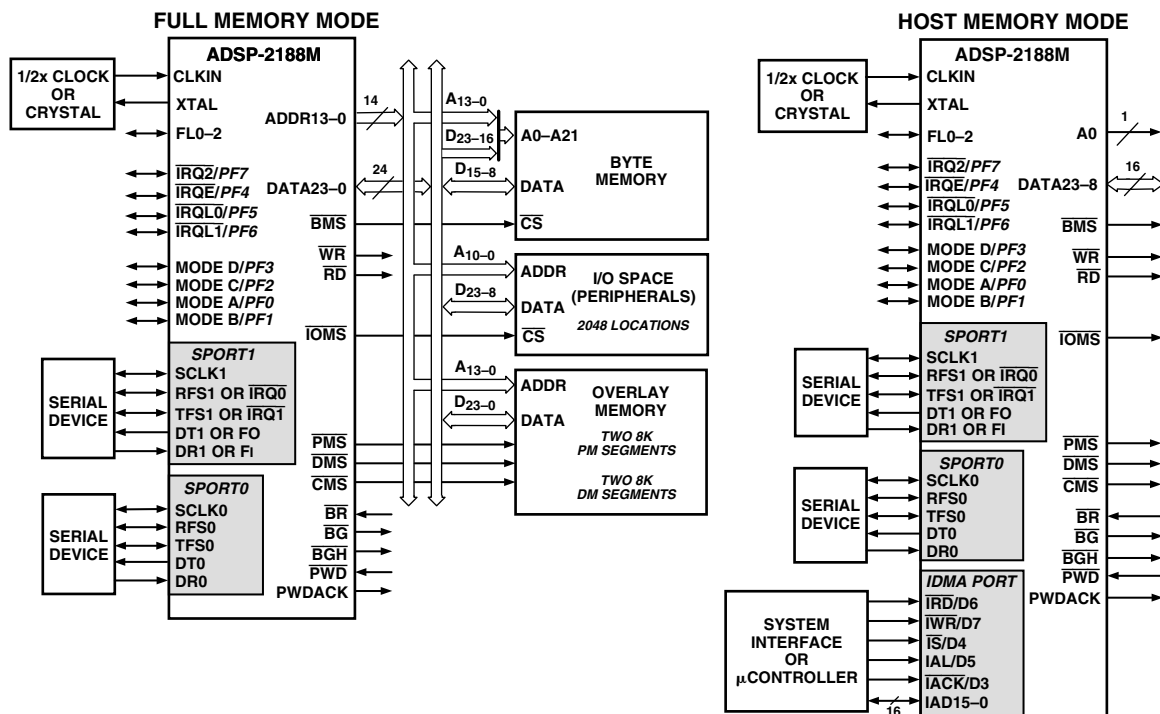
FULL MEMORY MODE

ADSP-2188M

1/2x CLOCK OR CRYSTAL

CLKIN
XTAL
FL0–2
$\overline{IRQ2}$/*PF7*
$\overline{IRQE}$/*PF4*
$\overline{IRQL0}$/*PF5*
$\overline{IRQL1}$/*PF6*
MODE D/*PF3*
MODE C/*PF2*
MODE A/*PF0*
MODE B/*PF1*

ADDR13–0
14
DATA23–0
24
$\overline{BMS}$
$\overline{WR}$
$\overline{RD}$
$\overline{IOMS}$

SPORT1
SCLK1
RFS1 OR $\overline{IRQ0}$
TFS1 OR $\overline{IRQ1}$
DT1 OR FO
DR1 OR FI

SERIAL DEVICE

SPORT0
SCLK0
RFS0
TFS0
DT0
DR0

SERIAL DEVICE

$\overline{PMS}$
$\overline{DMS}$
$\overline{CMS}$
$\overline{BR}$
$\overline{BG}$
$\overline{BGH}$
$\overline{PWD}$
PWDACK

$A_{13-0}$
$D_{23-16}$
$D_{15-8}$
A0–A21
DATA
$\overline{CS}$
BYTE MEMORY

$A_{10-0}$
ADDR
$D_{23-8}$
DATA
$\overline{CS}$
I/O SPACE (PERIPHERALS)
2048 LOCATIONS

$A_{13-0}$
ADDR
$D_{23-0}$
DATA
OVERLAY MEMORY
TWO 8K PM SEGMENTS
TWO 8K DM SEGMENTS

HOST MEMORY MODE

ADSP-2188M

1/2x CLOCK OR CRYSTAL

CLKIN
XTAL
FL0–2
$\overline{IRQ2}$/*PF7*
$\overline{IRQE}$/*PF4*
$\overline{IRQL0}$/*PF5*
$\overline{IRQL1}$/*PF6*
MODE D/*PF3*
MODE C/*PF2*
MODE A/*PF0*
MODE B/*PF1*

A0
1
DATA23–8
16
$\overline{BMS}$
$\overline{WR}$
$\overline{RD}$
$\overline{IOMS}$

SPORT1
SCLK1
RFS1 OR $\overline{IRQ0}$
TFS1 OR $\overline{IRQ1}$
DT1 OR FO
DR1 OR FI

SERIAL DEVICE

SPORT0
SCLK0
RFS0
TFS0
DT0
DR0

SERIAL DEVICE

$\overline{PMS}$
$\overline{DMS}$
$\overline{CMS}$
$\overline{BR}$
$\overline{BG}$
$\overline{BGH}$
$\overline{PWD}$
PWDACK

IDMA PORT
$\overline{IRD}$/D6
$\overline{IWR}$/D7
$\overline{IS}$/D4
IAL/D5
$\overline{IACK}$/D3
IAD15–0
16

SYSTEM INTERFACE OR µCONTROLLER